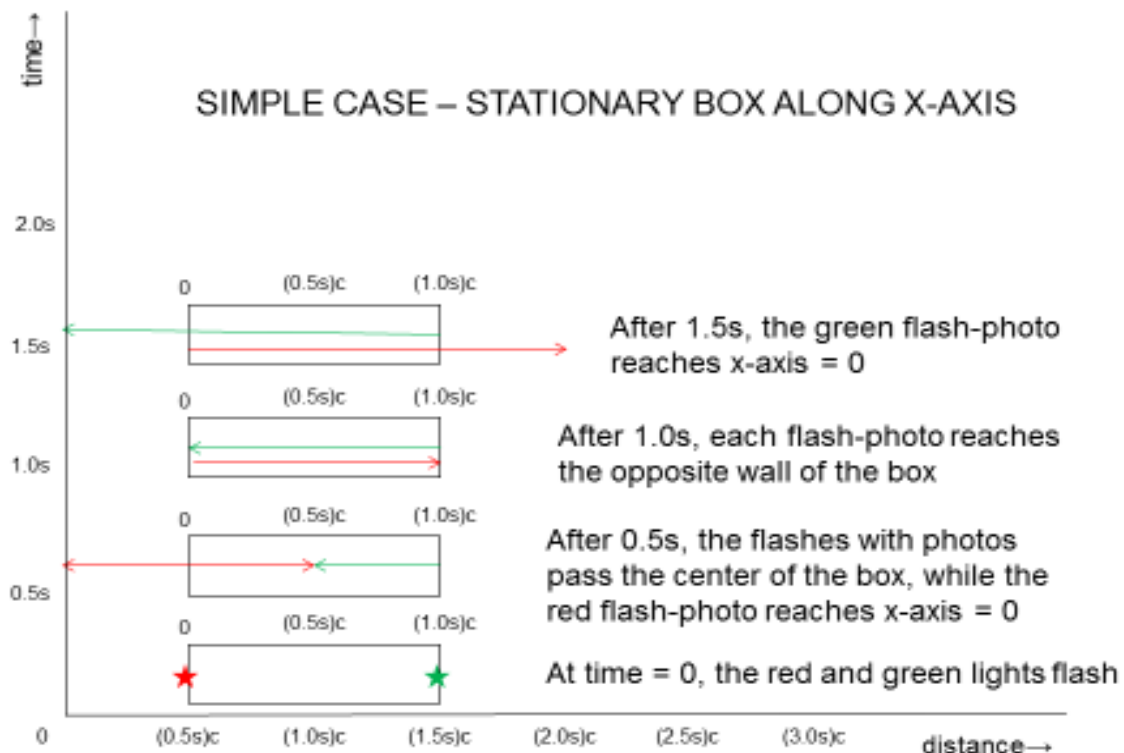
time→

SIMPLE CASE – STATIONARY BOX ALONG X-AXIS

2.0s

0 (0.5s)c (1.0s)c

1.5s

After 1.5s, the green flash-photo reaches x-axis = 0

0 (0.5s)c (1.0s)c

1.0s

After 1.0s, each flash-photo reaches the opposite wall of the box

0 (0.5s)c (1.0s)c

0.5s

After 0.5s, the flashes with photos pass the center of the box, while the red flash-photo reaches x-axis = 0

0 (0.5s)c (1.0s)c

At time = 0, the red and green lights flash

0 (0.5s)c (1.0s)c (1.5s)c (2.0s)c (2.5s)c (3.0s)c distance→